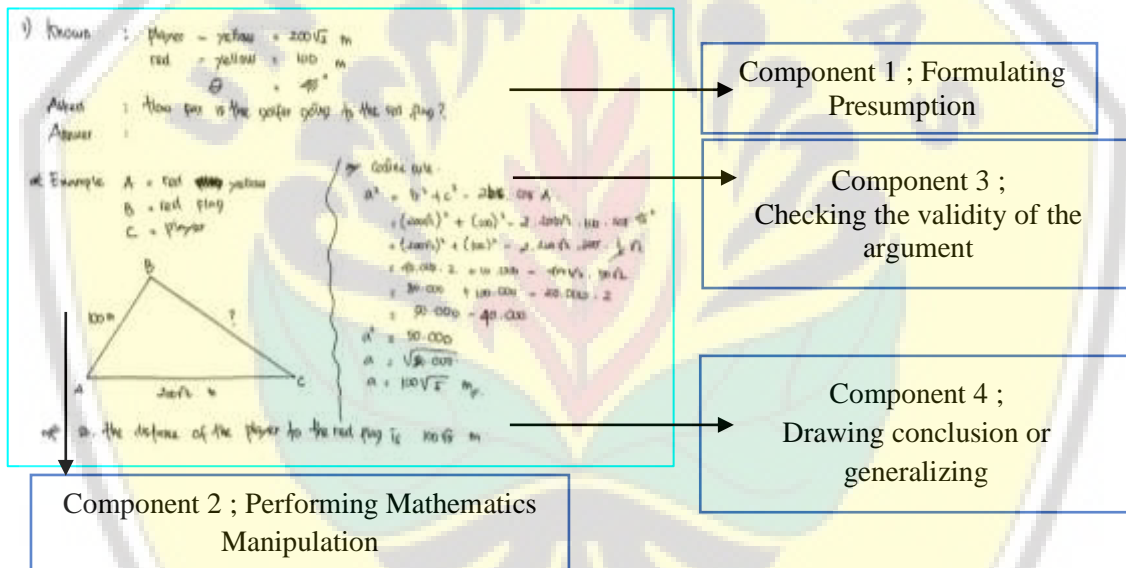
1) Known : player – yellow = $200\sqrt{2}$ m
red – yellow = 100 m
$\theta$ = 45°

Asked : How far is the golfer going to the red flag?

Answer :

Example A = red yellow
B = red flag
C = player

Cosines rule
$a^2 = b^2 + c^2 - 2bc \cos A$
$= (200\sqrt{2})^2 + (100)^2 - 2 \cdot 200\sqrt{2} \cdot 100 \cdot \cos 45°$
$= (200\sqrt{2})^2 + (100)^2 - 2 \cdot 200\sqrt{2} \cdot 100 \cdot \frac{1}{2}\sqrt{2}$
$= 40.000 \cdot 2 + 10.000 - 400\sqrt{2} \cdot 50\sqrt{2}$
$= 80.000 + 10.000 - 20.000 \cdot 2$
$= 90.000 - 40.000$
$a^2 = 50.000$
$a = \sqrt{50.000}$
$a = 100\sqrt{5}$ m

100 m
?
$200\sqrt{2}$ m
A
B
C

So, the distance of the player to the red flag is $100\sqrt{5}$ m

Component 1 ; Formulating Presumption

Component 3 ; Checking the validity of the argument

Component 4 ; Drawing conclusion or generalizing

Component 2 ; Performing Mathematics Manipulation